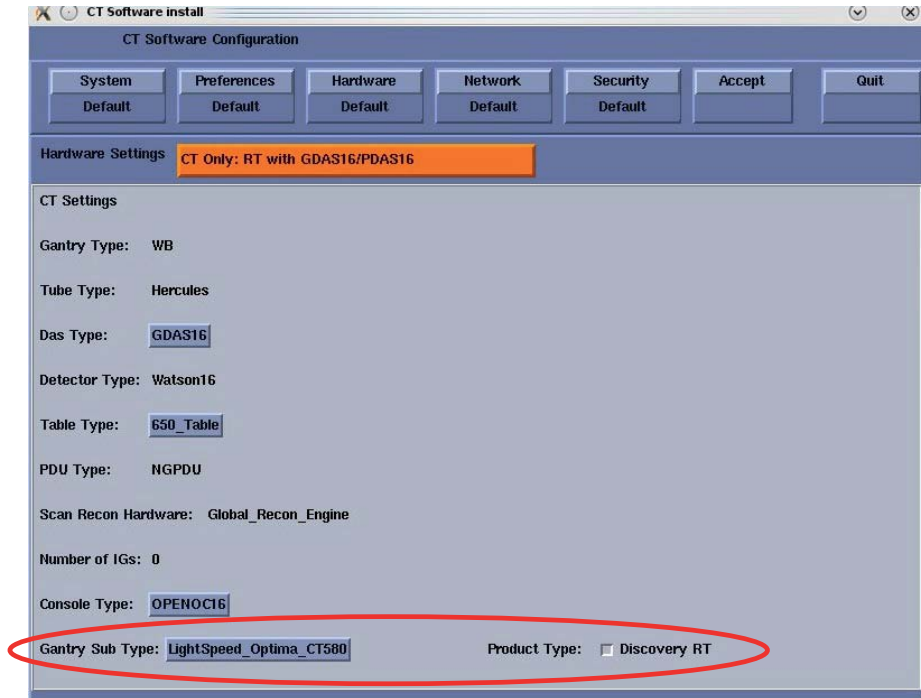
CT Software install

CT Software Configuration

| System | Preferences | Hardware | Network | Security | Accept | Quit |
|---|---|---|---|---|---|---|
| Default | Default | Default | Default | Default | | |

Hardware Settings CT Only: RT with GDAS16/PDAS16

CT Settings

Gantry Type: WB

Tube Type: Hercules

Das Type: GDAS16

Detector Type: Watson16

Table Type: 650_Table

PDU Type: NGPDU

Scan Recon Hardware: Global_Recon_Engine

Number of IGs: 0

Console Type: OPENOC16

Gantry Sub Type: LightSpeed_Optima_CT580

Product Type: Discovery RT